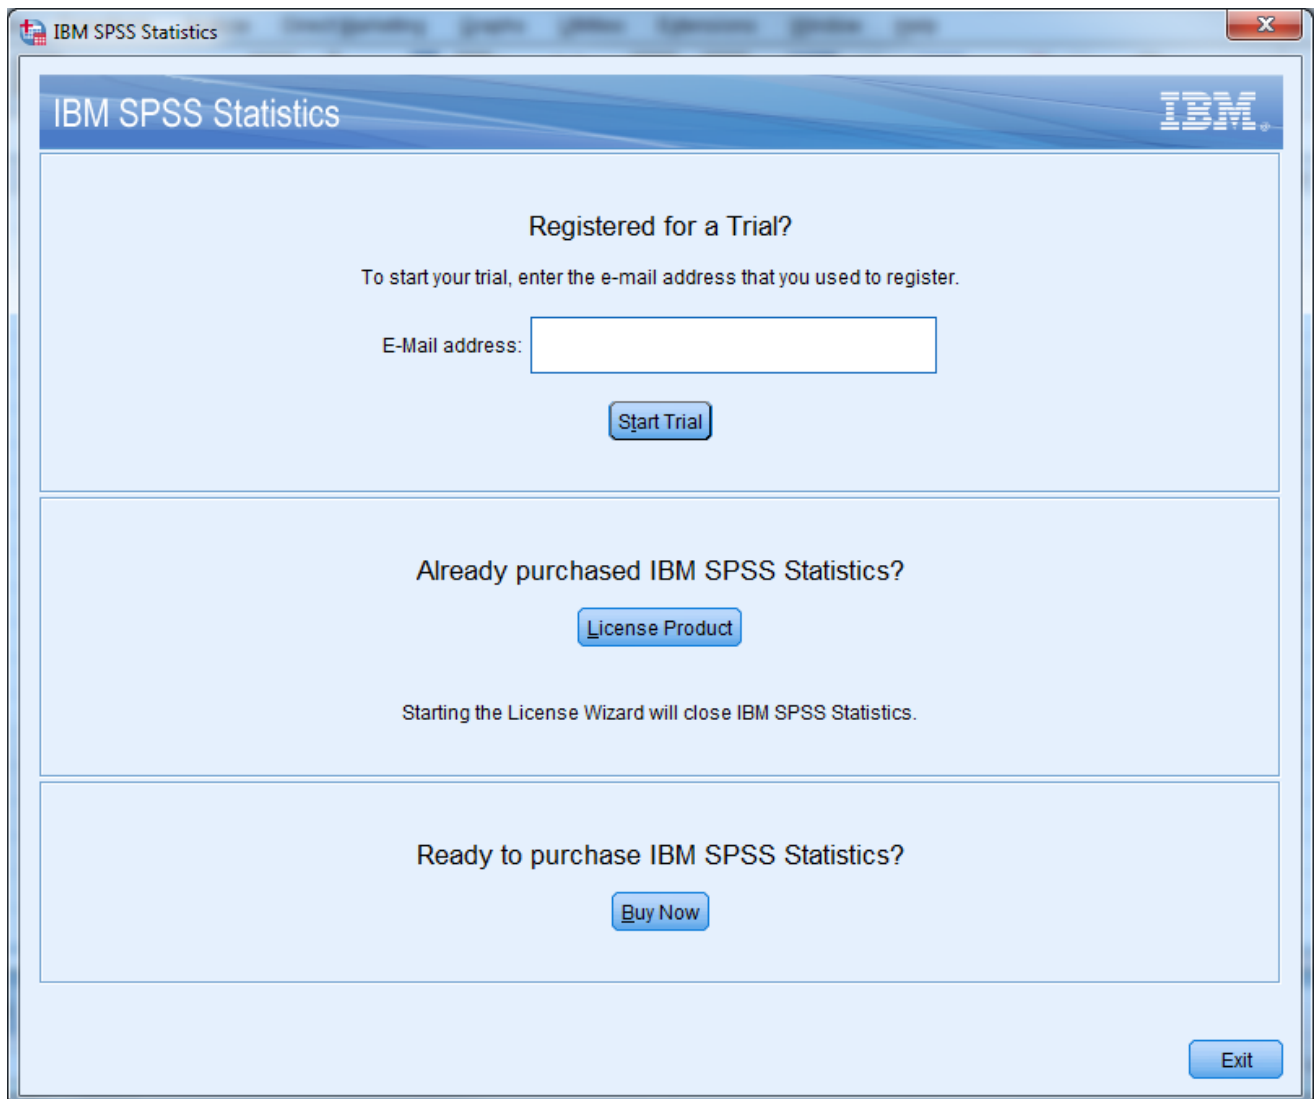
IBM SPSS Statistics

IBM SPSS Statistics

IBM

Registered for a Trial?

To start your trial, enter the e-mail address that you used to register.

E-Mail address:

Start Trial

Already purchased IBM SPSS Statistics?

License Product

Starting the License Wizard will close IBM SPSS Statistics.

Ready to purchase IBM SPSS Statistics?

Buy Now

Exit